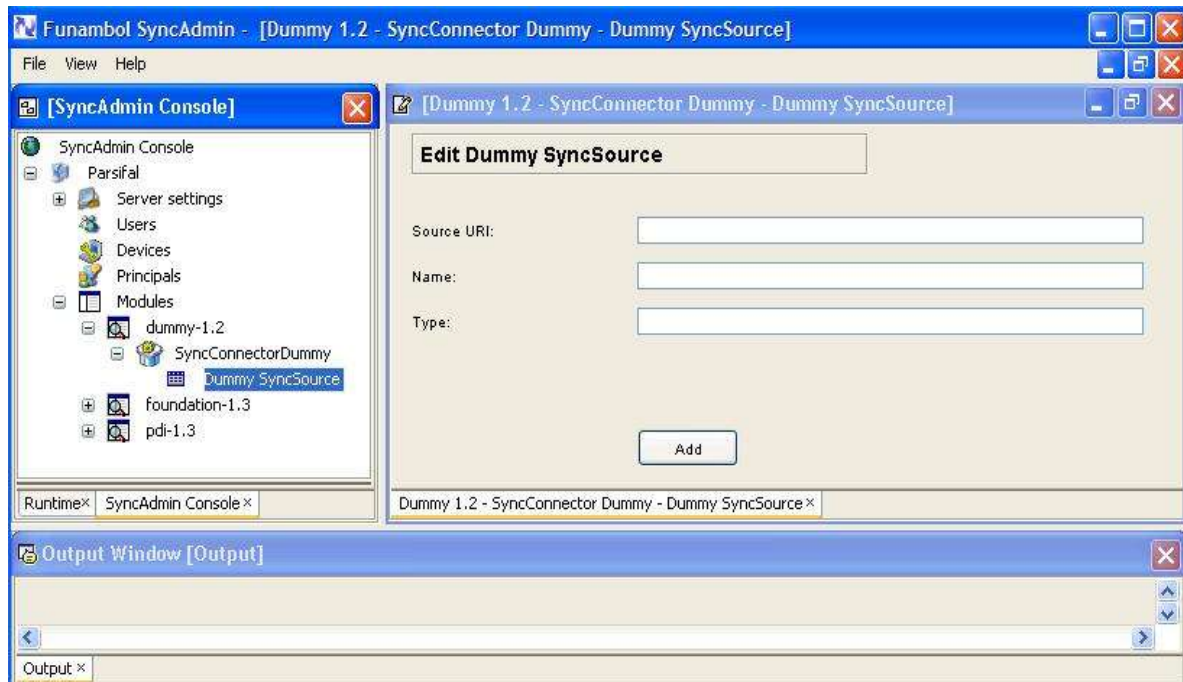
Funambol SyncAdmin - [Dummy 1.2 - SyncConnector Dummy - Dummy SyncSource]

File View Help

[SyncAdmin Console]

SyncAdmin Console
Parsifal
Server settings
Users
Devices
Principals
Modules
dummy-1.2
SyncConnectorDummy
Dummy SyncSource
foundation-1.3
pdi-1.3

Runtime× SyncAdmin Console×

[Dummy 1.2 - SyncConnector Dummy - Dummy SyncSource]

Edit Dummy SyncSource

Source URI:

Name:

Type:

Add

Dummy 1.2 - SyncConnector Dummy - Dummy SyncSource×

Output Window [Output]

Output×